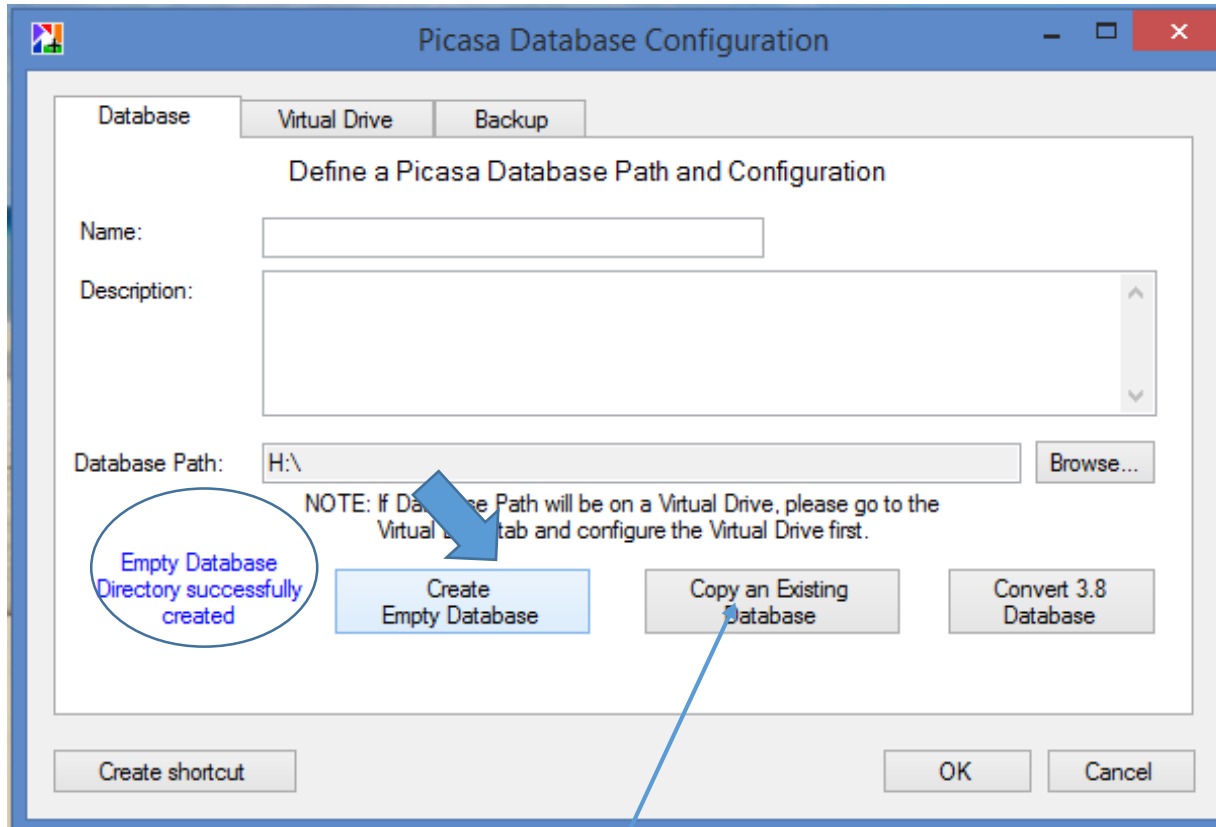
Picasa Database Configuration

Database | Virtual Drive | Backup

Define a Picasa Database Path and Configuration

Name:

Description:

Database Path: H:\

Browse...

NOTE: If Da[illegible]se Path will be on a Virtual Drive, please go to the Virtual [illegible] tab and configure the Virtual Drive first.

Empty Database Directory successfully created

Create Empty Database

Copy an Existing Database

Convert 3.8 Database

Create shortcut

OK

Cancel